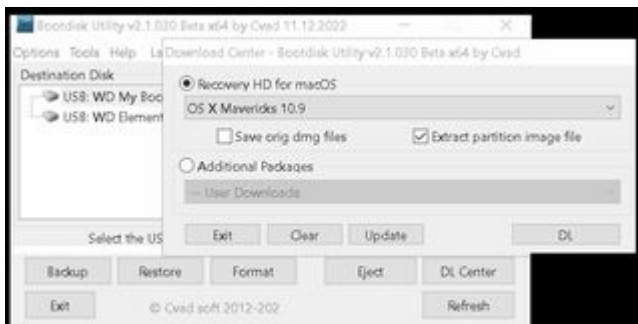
Bootdisk Utility v2.1.030 Beta x64 by Cvad 11.12.2022

Options Tools Help La

Destination Disk

USB: WD My Boo

USB: WD Element

Select the US

Download Center - Bootdisk Utility v2.1.030 Beta x64 by Cvad

Recovery HD for macOS

OS X Mavericks 10.9

Save orig dmg files

Extract partition image file

Additional Packages

-- User Downloads

Exit

Clear

Update

DL

Backup

Restore

Format

Eject

DL Center

Exit

© Cvad soft 2012-202

Refresh